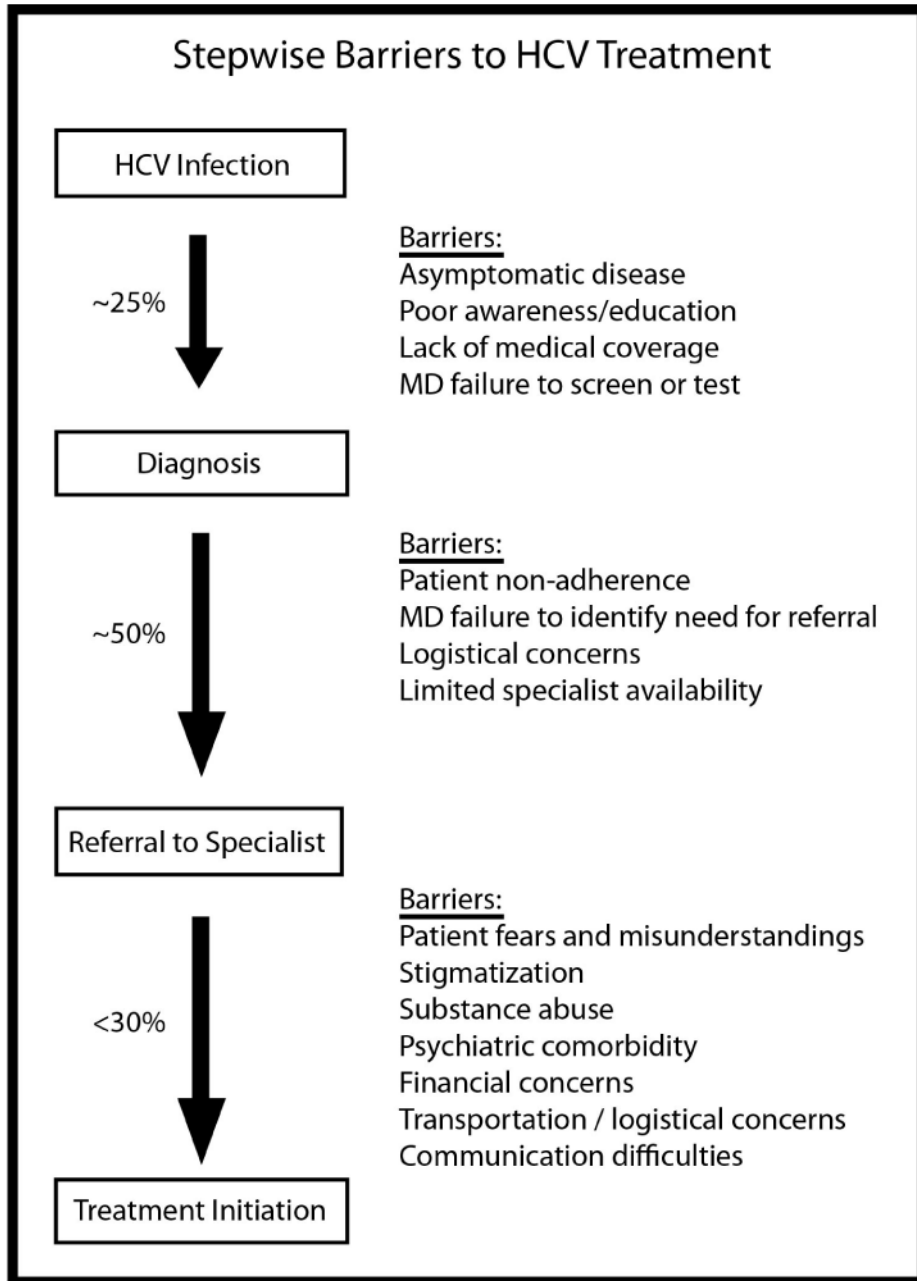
Stepwise Barriers to HCV Treatment

HCV Infection

~25%

Barriers:
Asymptomatic disease
Poor awareness/education
Lack of medical coverage
MD failure to screen or test

Diagnosis

~50%

Barriers:
Patient non-adherence
MD failure to identify need for referral
Logistical concerns
Limited specialist availability

Referral to Specialist

<30%

Barriers:
Patient fears and misunderstandings
Stigmatization
Substance abuse
Psychiatric comorbidity
Financial concerns
Transportation / logistical concerns
Communication difficulties

Treatment Initiation